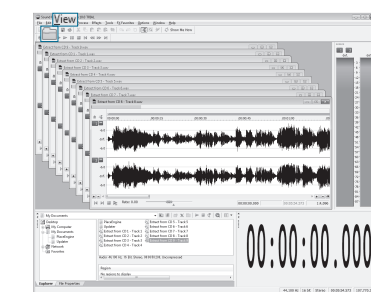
View

Show Me Now

Extract from CD 6 - Track 6.wav

Extract from CD 6 - Track 5.wav

Extract from CD 6 - Track 4.wav

Extract from CD 6 - Track 3.wav

Extract from CD 6 - Track 2.wav

Extract from CD 6 - Track 1.wav

My Documents

Desktop

My Computer

My Documents

PlaceEngine

Updater

Network

Favorites

PlaceEngine

Updater

Extract from CD 6 - Track 1

Extract from CD 6 - Track 2

Extract from CD 6 - Track 3

Extract from CD 6 - Track 4

Extract from CD 6 - Track 5

Extract from CD 6 - Track 6

Region

No regions to display

Explorer

File Properties

00:00:00.000